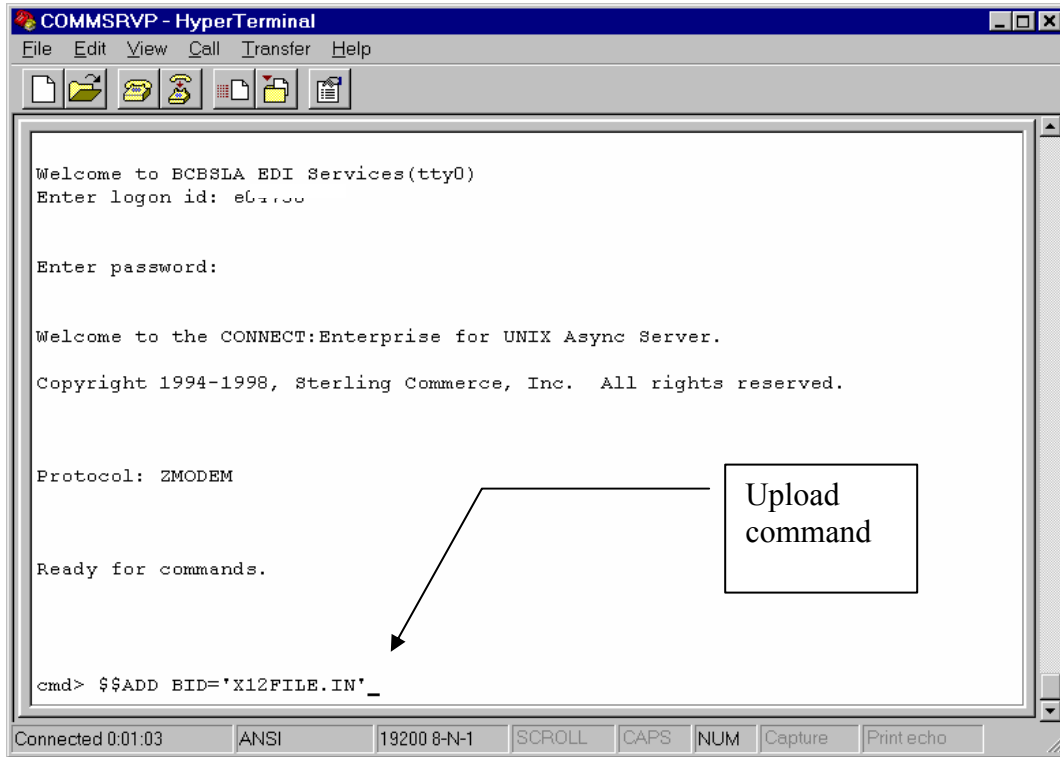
COMMSRVP - HyperTerminal
File Edit View Call Transfer Help

Welcome to BCBSLA EDI Services(tty0)
Enter logon id: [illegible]

Enter password:

Welcome to the CONNECT:Enterprise for UNIX Async Server.

Copyright 1994-1998, Sterling Commerce, Inc. All rights reserved.

Protocol: ZMODEM

Upload command

Ready for commands.

cmd> $$ADD BID='X12FILE.IN'_

Connected 0:01:03 | ANSI | 19200 8-N-1 | SCROLL | CAPS | NUM | Capture | Print echo